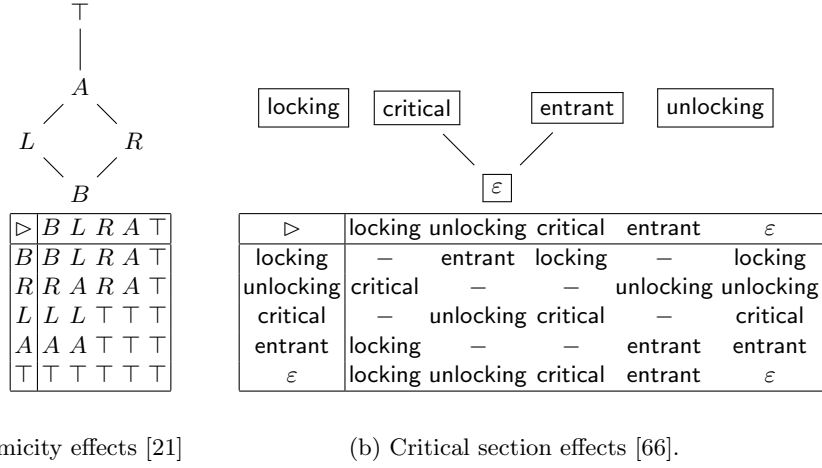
$\top$

$A$

$L$ $R$

$B$

| $\triangleright$ | $B$ | $L$ | $R$ | $A$ | $\top$ |
|---|---|---|---|---|---|
| $B$ | $B$ | $L$ | $R$ | $A$ | $\top$ |
| $R$ | $R$ | $A$ | $R$ | $A$ | $\top$ |
| $L$ | $L$ | $L$ | $\top$ | $\top$ | $\top$ |
| $A$ | $A$ | $A$ | $\top$ | $\top$ | $\top$ |
| $\top$ | $\top$ | $\top$ | $\top$ | $\top$ | $\top$ |

locking critical entrant unlocking

$\varepsilon$

| $\triangleright$ | locking | unlocking | critical | entrant | $\varepsilon$ |
|---|---|---|---|---|---|
| locking | $-$ | entrant | locking | $-$ | locking |
| unlocking | critical | $-$ | $-$ | unlocking | unlocking |
| critical | $-$ | unlocking | critical | $-$ | critical |
| entrant | locking | $-$ | $-$ | entrant | entrant |
| $\varepsilon$ | locking | unlocking | critical | entrant | $\varepsilon$ |

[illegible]micity effects [21]

(b) Critical section effects [66].